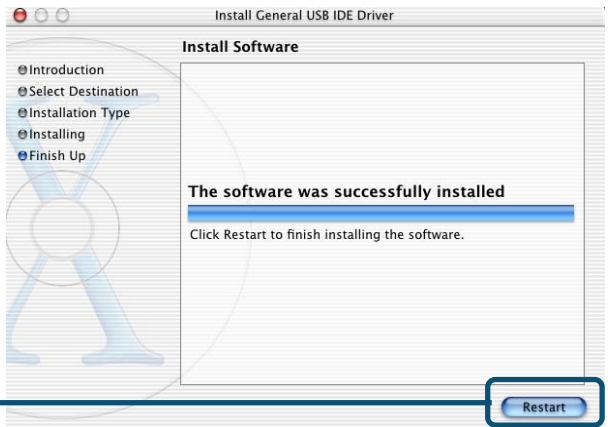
Install General USB IDE Driver

Install Software

Introduction
Select Destination
Installation Type
Installing
Finish Up

The software was successfully installed

Click Restart to finish installing the software.

Restart